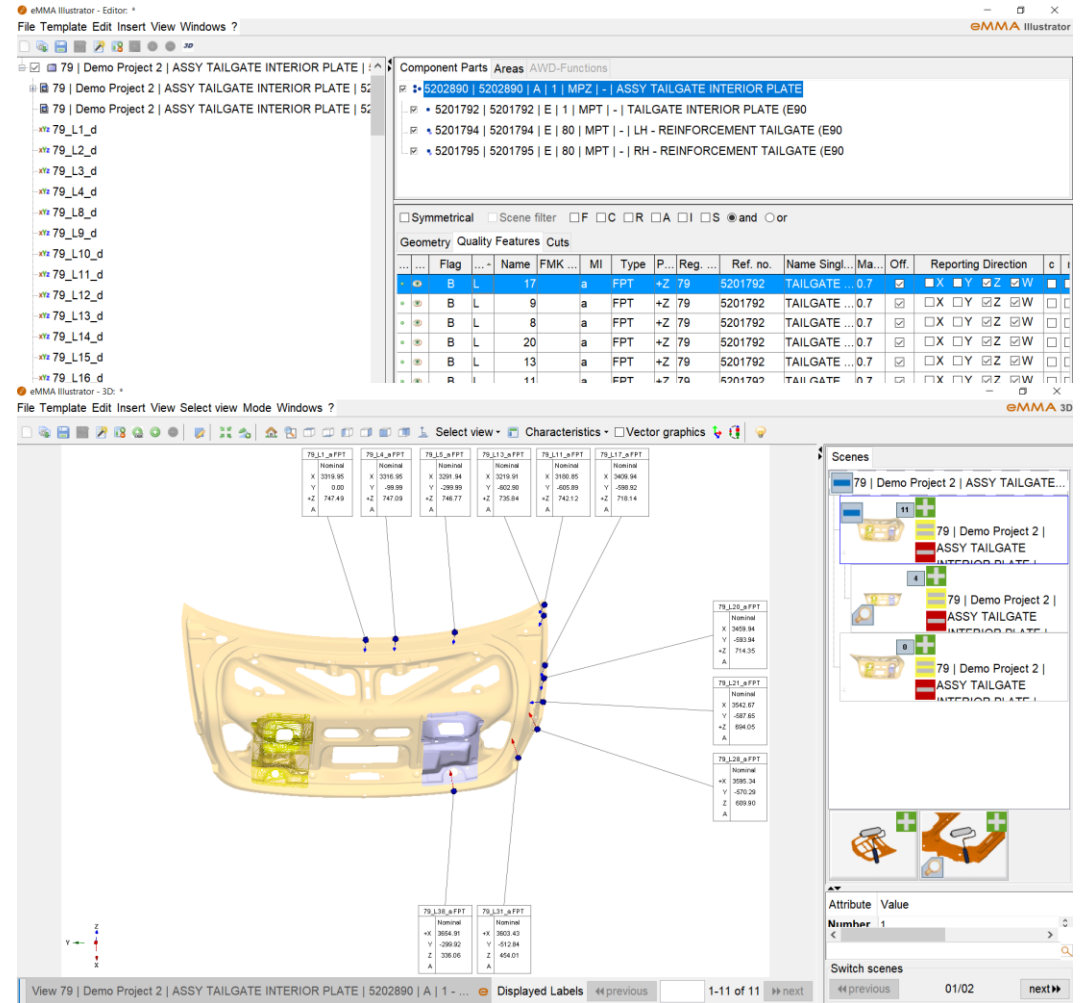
eMMA Illustrator - Editor: *
eMMA Illustrator
File Template Edit Insert View Windows ?

79 | Demo Project 2 | ASSY TAILGATE INTERIOR PLATE | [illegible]
79 | Demo Project 2 | ASSY TAILGATE INTERIOR PLATE | 52
79 | Demo Project 2 | ASSY TAILGATE INTERIOR PLATE | 52
79_L1_d
79_L2_d
79_L3_d
79_L4_d
79_L8_d
79_L9_d
79_L10_d
79_L11_d
79_L12_d
79_L13_d
79_L14_d
79_L15_d
79_L16_d

Component Parts Areas AWD-Functions
5202890 | 5202890 | A | 1 | MPZ | - | ASSY TAILGATE INTERIOR PLATE
5201792 | 5201792 | E | 1 | MPT | - | TAILGATE INTERIOR PLATE (E90
5201794 | 5201794 | E | 80 | MPT | - | LH - REINFORCEMENT TAILGATE (E90
5201795 | 5201795 | E | 80 | MPT | - | RH - REINFORCEMENT TAILGATE (E90

Symmetrical Scene filter F C R A I S and or
Geometry Quality Features Cuts

| ... | ... | Flag | ... | Name | FMK ... | MI | Type | P... | Reg. ... | Ref. no. | Name Singl... | Ma... | Off. | Reporting Direction | c |
|---|---|---|---|---|---|---|---|---|---|---|---|---|---|---|---|
| | | B | L | 17 | | a | FPT | +Z | 79 | 5201792 | TAILGATE ... | 0.7 | | X Y Z W | |
| | | B | L | 9 | | a | FPT | +Z | 79 | 5201792 | TAILGATE ... | 0.7 | | X Y Z W | |
| | | B | L | 8 | | a | FPT | +Z | 79 | 5201792 | TAILGATE ... | 0.7 | | X Y Z W | |
| | | B | L | 20 | | a | FPT | +Z | 79 | 5201792 | TAILGATE ... | 0.7 | | X Y Z W | |
| | | B | L | 13 | | a | FPT | +Z | 79 | 5201792 | TAILGATE ... | 0.7 | | X Y Z W | |
| | | B | L | 11 | | a | FPT | +Z | 79 | 5201792 | TAILGATE | | | | |

eMMA Illustrator - 3D: *
File Template Edit Insert View Select view Mode Windows ?
eMMA 3D
Select view Characteristics Vector graphics

79_L1_a FPT Nominal X 3319.95 Y 0.00 +Z 747.49 A
79_L4_a FPT Nominal X 3316.95 Y -99.99 +Z 747.09 A
79_L5_a FPT Nominal X 3291.94 Y -299.99 +Z 746.77 A
79_L13_a FPT Nominal X 3219.91 Y -602.90 +Z 735.84 A
79_L11_a FPT Nominal X 3180.85 Y -605.89 +Z 742.12 A
79_L17_a FPT Nominal X 3409.94 Y -599.92 +Z 718.14 A
79_L20_a FPT Nominal X 3459.94 Y -583.94 +Z 714.35 A
79_L21_a FPT Nominal X 3542.67 Y -587.65 +Z 694.05 A
79_L28_a FPT Nominal +X 3595.34 Y -570.29 Z 689.90 A
79_L30_a FPT Nominal +X 3654.91 Y -299.92 Z 336.06 A
79_L31_a FPT Nominal +X 3603.43 Y -512.84 Z 454.01 A

Scenes
79 | Demo Project 2 | ASSY TAILGATE...
11
79 | Demo Project 2 | ASSY TAILGATE INTERIOR PLATE |
4
79 | Demo Project 2 | ASSY TAILGATE INTERIOR PLATE |
0
79 | Demo Project 2 | ASSY TAILGATE INTERIOR PLATE |

Attribute Value
Number 1
Switch scenes
previous 01/02 next

View 79 | Demo Project 2 | ASSY TAILGATE INTERIOR PLATE | 5202890 | A | 1 - ... Displayed Labels previous 1-11 of 11 next